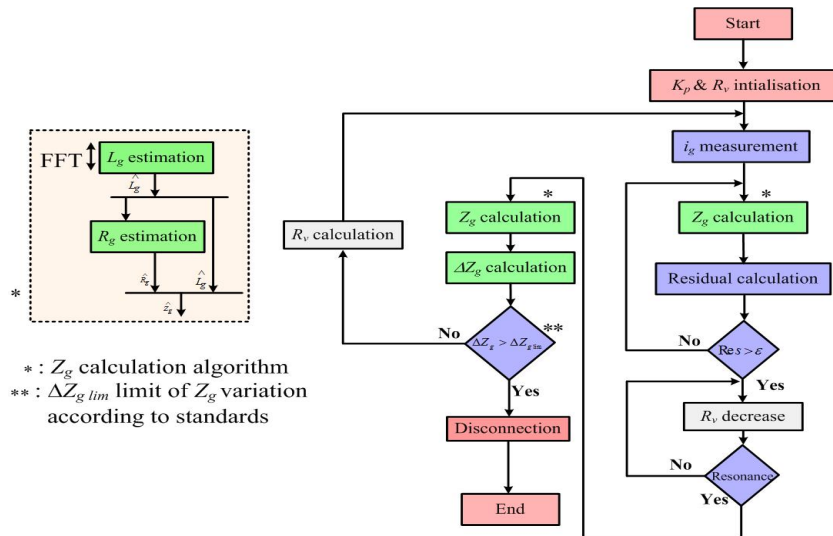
FFT $L_g$ estimation

$\hat{L}_g$

$R_g$ estimation

$\hat{R}_g$

$\hat{L}_g$

$\hat{Z}_g$

*

* : $Z_g$ calculation algorithm
** : $\Delta Z_{g\ lim}$ limit of $Z_g$ variation according to standards

Start

$K_p$ & $R_v$ intialisation

$i_g$ measurement

*

$Z_g$ calculation

Residual calculation

No

$\mathrm{Re}s > \varepsilon$

Yes

$R_v$ decrease

No

Resonance

Yes

$R_v$ calculation

*

$Z_g$ calculation

$\Delta Z_g$ calculation

No

$\Delta Z_g > \Delta Z_{g\,lim}$

**

Yes

Disconnection

End